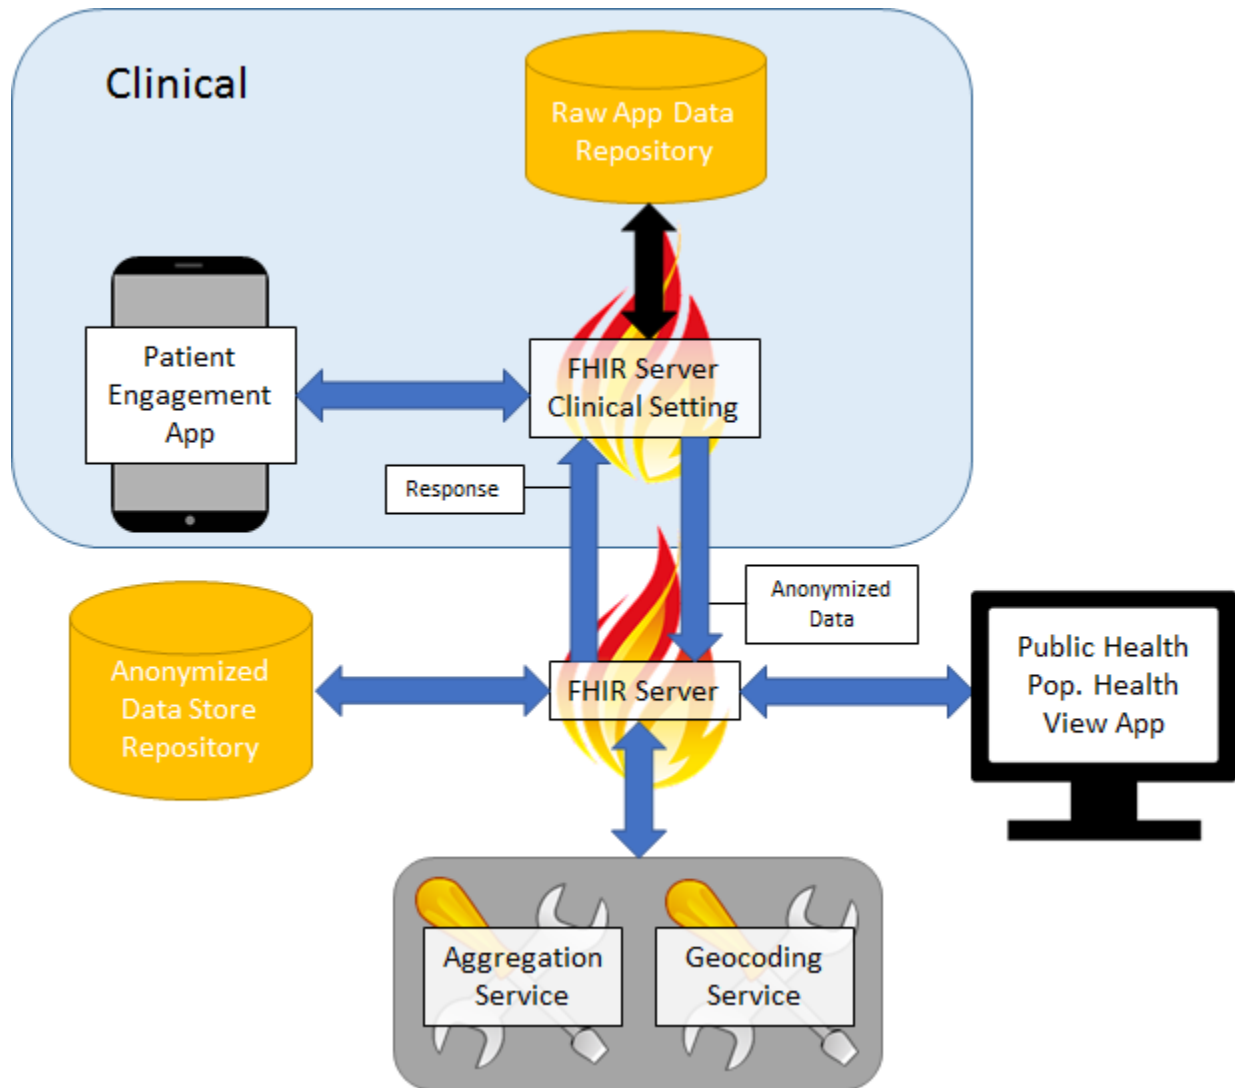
Clinical

Raw App Data Repository

Patient Engagement App

FHIR Server Clinical Setting

Response

Anonymized Data

Anonymized Data Store Repository

FHIR Server

Public Health Pop. Health View App

Aggregation Service

Geocoding Service